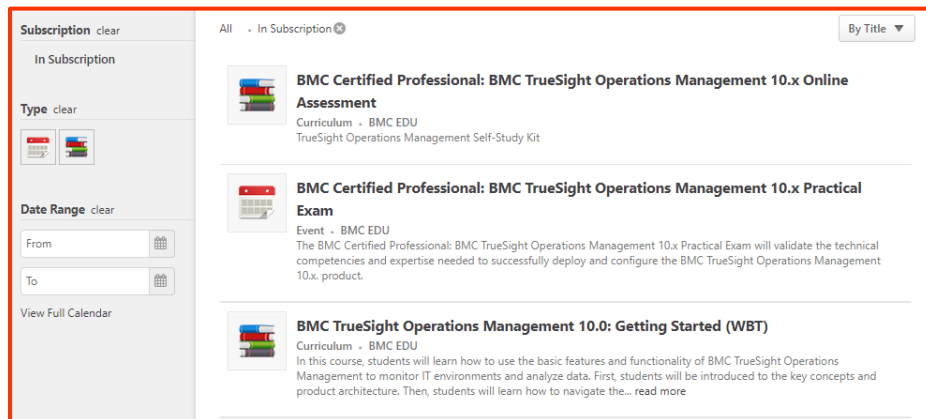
Subscription clear

In Subscription

Type clear

Date Range clear

From

To

View Full Calendar

All • In Subscription

By Title ▼

BMC Certified Professional: BMC TrueSight Operations Management 10.x Online Assessment

Curriculum • BMC EDU

TrueSight Operations Management Self-Study Kit

BMC Certified Professional: BMC TrueSight Operations Management 10.x Practical Exam

Event • BMC EDU

The BMC Certified Professional: BMC TrueSight Operations Management 10.x Practical Exam will validate the technical competencies and expertise needed to successfully deploy and configure the BMC TrueSight Operations Management 10.x. product.

BMC TrueSight Operations Management 10.0: Getting Started (WBT)

Curriculum • BMC EDU

In this course, students will learn how to use the basic features and functionality of BMC TrueSight Operations Management to monitor IT environments and analyze data. First, students will be introduced to the key concepts and product architecture. Then, students will learn how to navigate the... read more